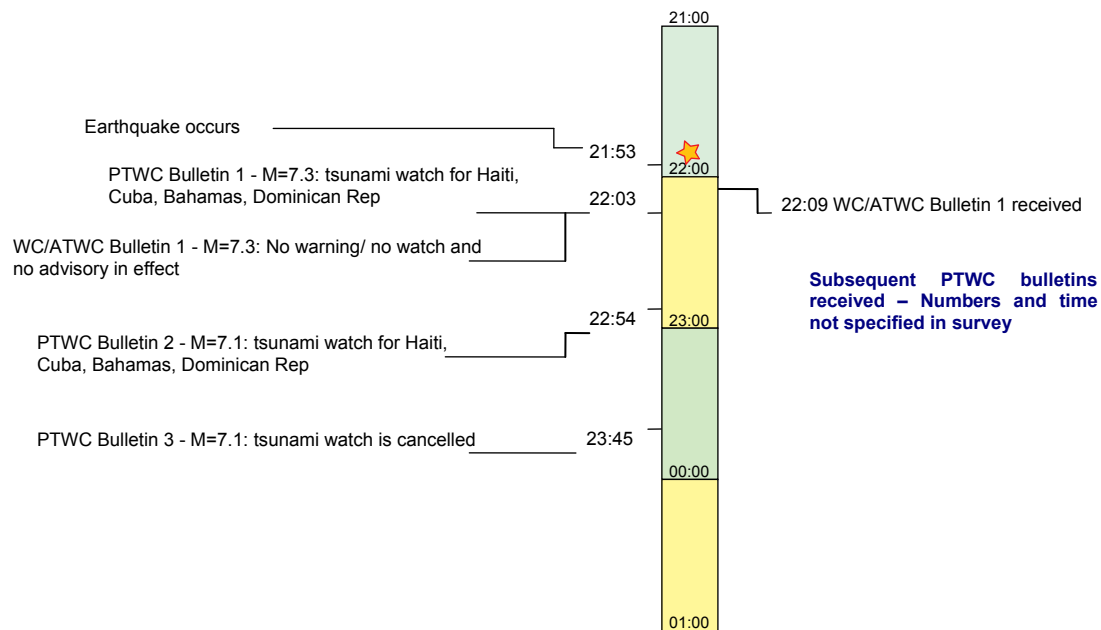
21:00

Earthquake occurs

21:53

22:00

PTWC Bulletin 1 - M=7.3: tsunami watch for Haiti, Cuba, Bahamas, Dominican Rep

22:03

22:09 WC/ATWC Bulletin 1 received

WC/ATWC Bulletin 1 - M=7.3: No warning/ no watch and no advisory in effect

Subsequent PTWC bulletins received – Numbers and time not specified in survey

22:54

23:00

PTWC Bulletin 2 - M=7.1: tsunami watch for Haiti, Cuba, Bahamas, Dominican Rep

PTWC Bulletin 3 - M=7.1: tsunami watch is cancelled

23:45

00:00

01:00